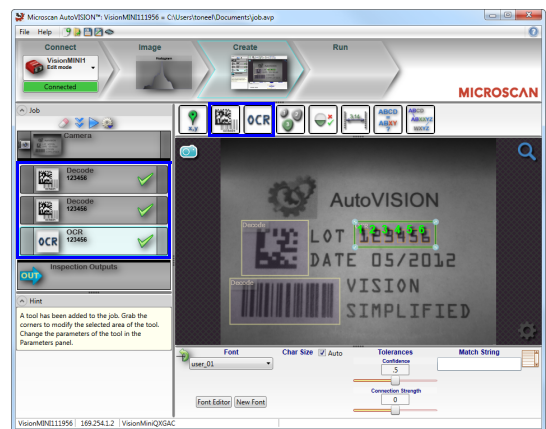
Microscan AutoVISION™: VisionMINI111956 = C:\Users\toneef\Documents\job.avp

File Help

Connect

VisionMINI1
Edit mode

Connected

Image

Create

Run

MICROSCAN

Job

Camera

Decode
123456

Decode
123456

OCR
123456

Inspection Outputs

Hint

A tool has been added to the job. Grab the corners to modify the selected area of the tool. Change the parameters of the tool in the Parameters panel.

OCR

AutoVISION

Decode

LOT 123456

DATE 05/2012

Decode

VISION

SIMPLIFIED

1 2 3 4 5 6

Font

user_01

Font Editor

New Font

Char Size

Auto

Tolerances

Confidence

.5

Connection Strength

0

Match String

VisionMINI111956 | 169.254.1.2 | VisionMiniQXGAC